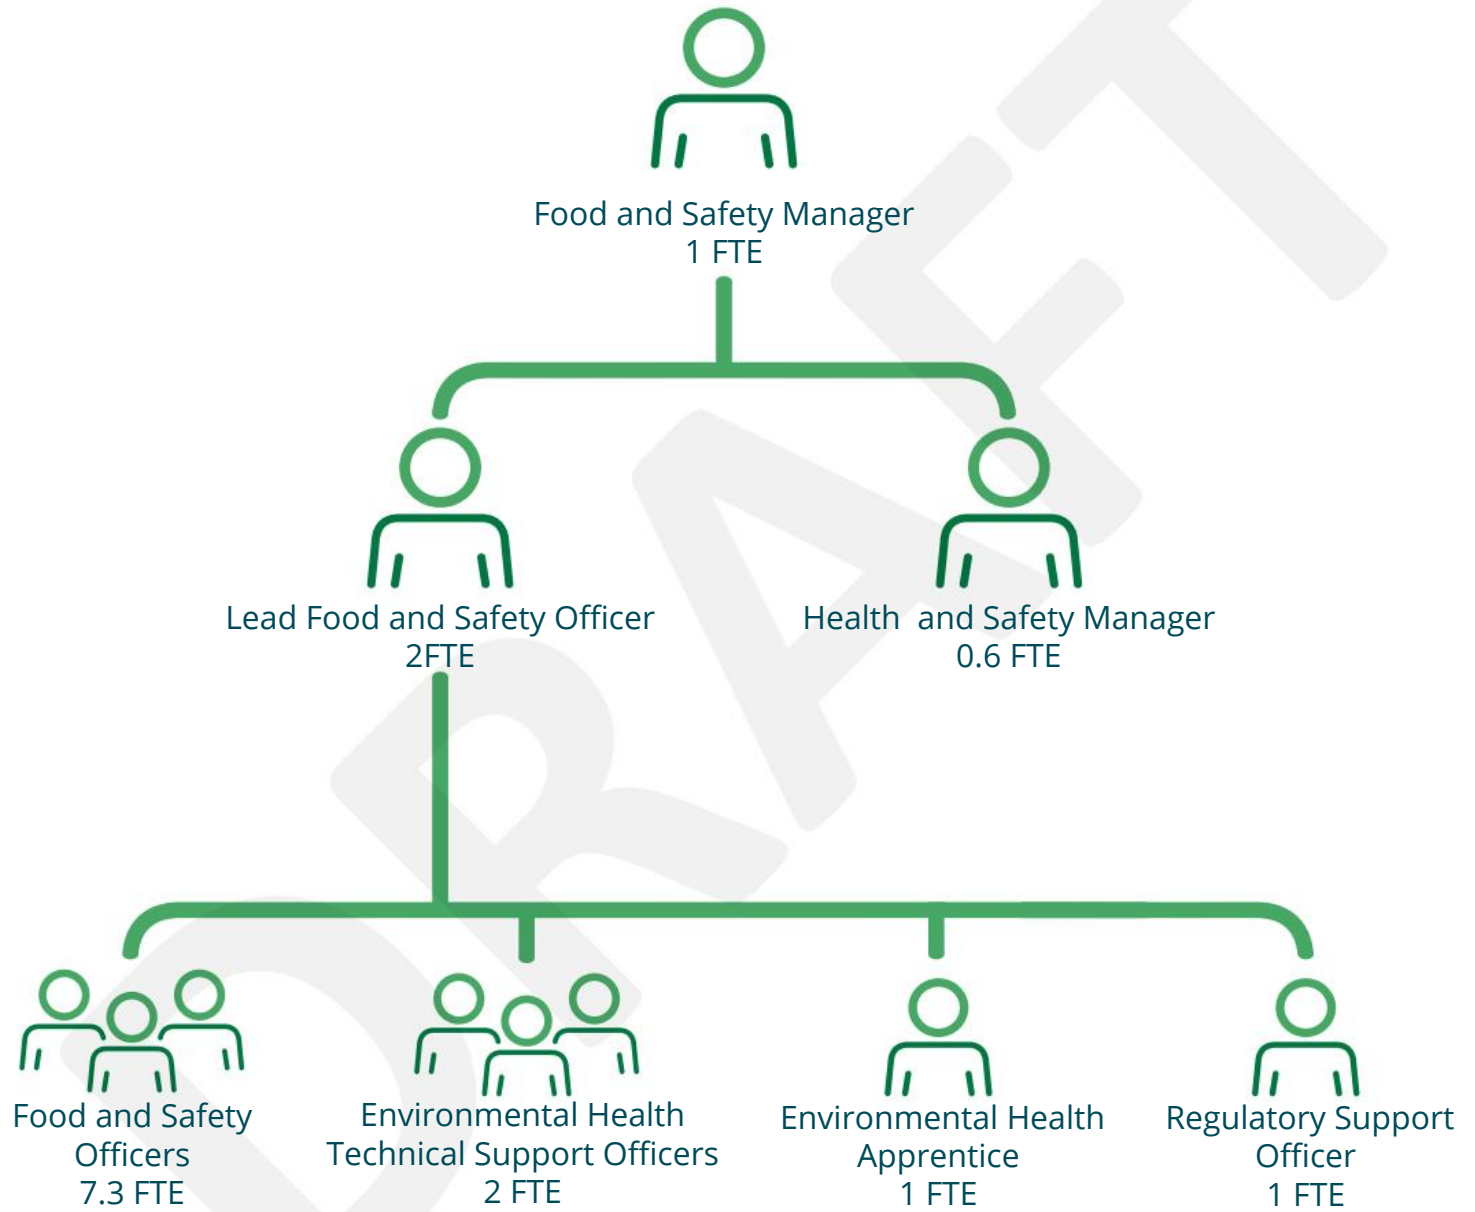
DRAFT

Food and Safety Manager
1 FTE

Lead Food and Safety Officer
2FTE

Health  and Safety Manager
0.6 FTE

Food and Safety Officers
7.3 FTE

Environmental Health Technical Support Officers
2 FTE

Environmental Health Apprentice
1 FTE

Regulatory Support Officer
1 FTE